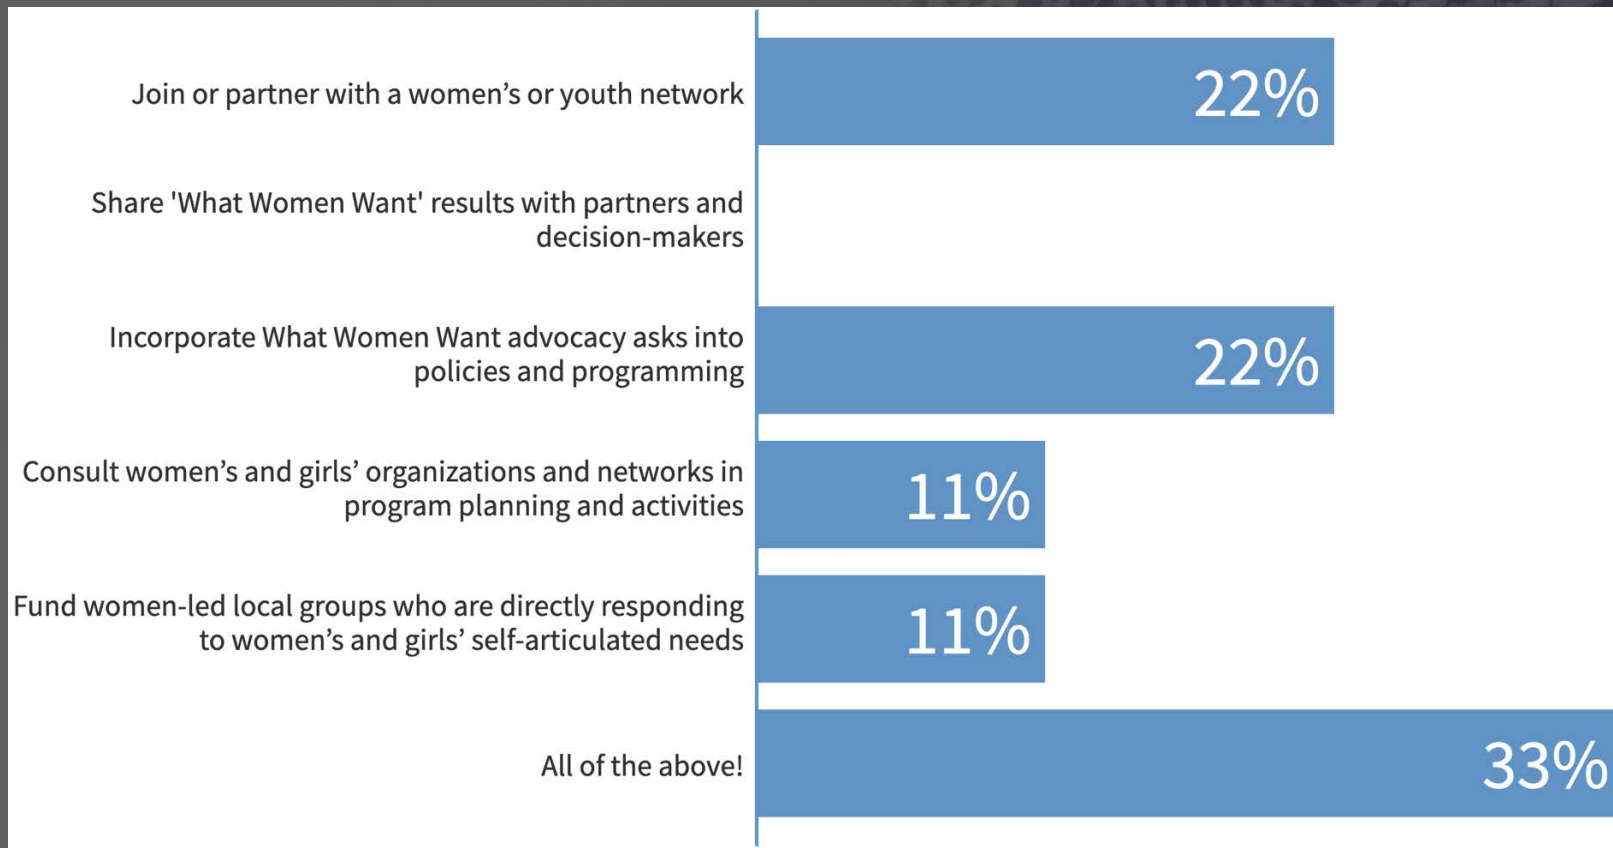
Join or partner with a women's or youth network

22%

Share 'What Women Want' results with partners and decision-makers

Incorporate What Women Want advocacy asks into policies and programming

22%

Consult women's and girls' organizations and networks in program planning and activities

11%

Fund women-led local groups who are directly responding to women's and girls' self-articulated needs

11%

All of the above!

33%